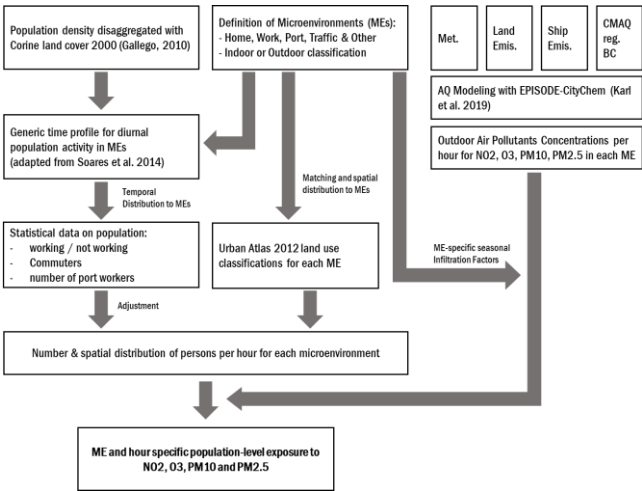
Population density disaggregated with Corine land cover 2000 (Gallego, 2010)

Definition of Microenvironments (MEs):
- Home, Work, Port, Traffic & Other
- Indoor or Outdoor classification

Met.

Land Emis.

Ship Emis.

CMAQ reg. BC

AQ Modeling with EPISODE-CityChem (Karl et al. 2019)

Generic time profile for diurnal population activity in MEs (adapted from Soares et al. 2014)

Outdoor Air Pollutants Concentrations per hour for NO2, O3, PM10, PM2.5 in each ME

Temporal Distribution to MEs

Matching and spatial distribution to MEs

Statistical data on population:
- working / not working
- Commuters
- number of port workers

Urban Atlas 2012 land use classifications for each ME

ME-specific seasonal Infiltration Factors

Adjustment

Number & spatial distribution of persons per hour for each microenvironment

ME and hour specific population-level exposure to NO2, O3, PM10 and PM2.5